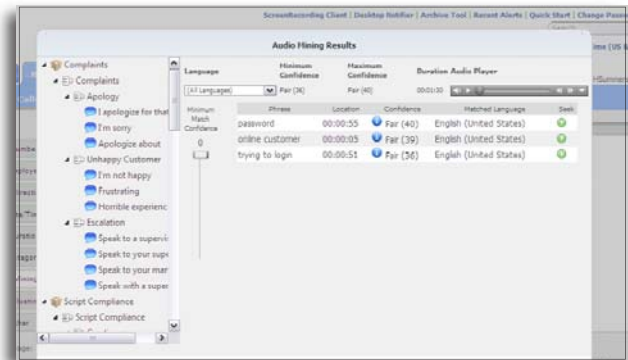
ScreenRecording Client | Desktop Notifier | Archive Tool | Recent Alerts | Quick Start | Change Passw

Audio Mining Results

Complaints
Complaints
Apology
I apologize for that
I'm sorry
Apologize about
Unhappy Customer
I'm not happy
Frustrating
Horrible experienc
Escalation
Speak to a supervi
Speak to your supe
Speak to your mar
Speak with a super
Script Compliance
Script Compliance

| Language | Minimum Confidence | Maximum Confidence | Duration | Audio Player |
|---|---|---|---|---|
| (All Languages) | Fair (36) | Fair (40) | 00:01:30 | |

Minimum Match Confidence
0

| Phrase | Location | Confidence | Matched Language | Seek |
|---|---|---|---|---|
| password | 00:00:55 | Fair (40) | English (United States) | |
| online customer | 00:00:05 | Fair (39) | English (United States) | |
| trying to login | 00:00:51 | Fair (36) | English (United States) | |